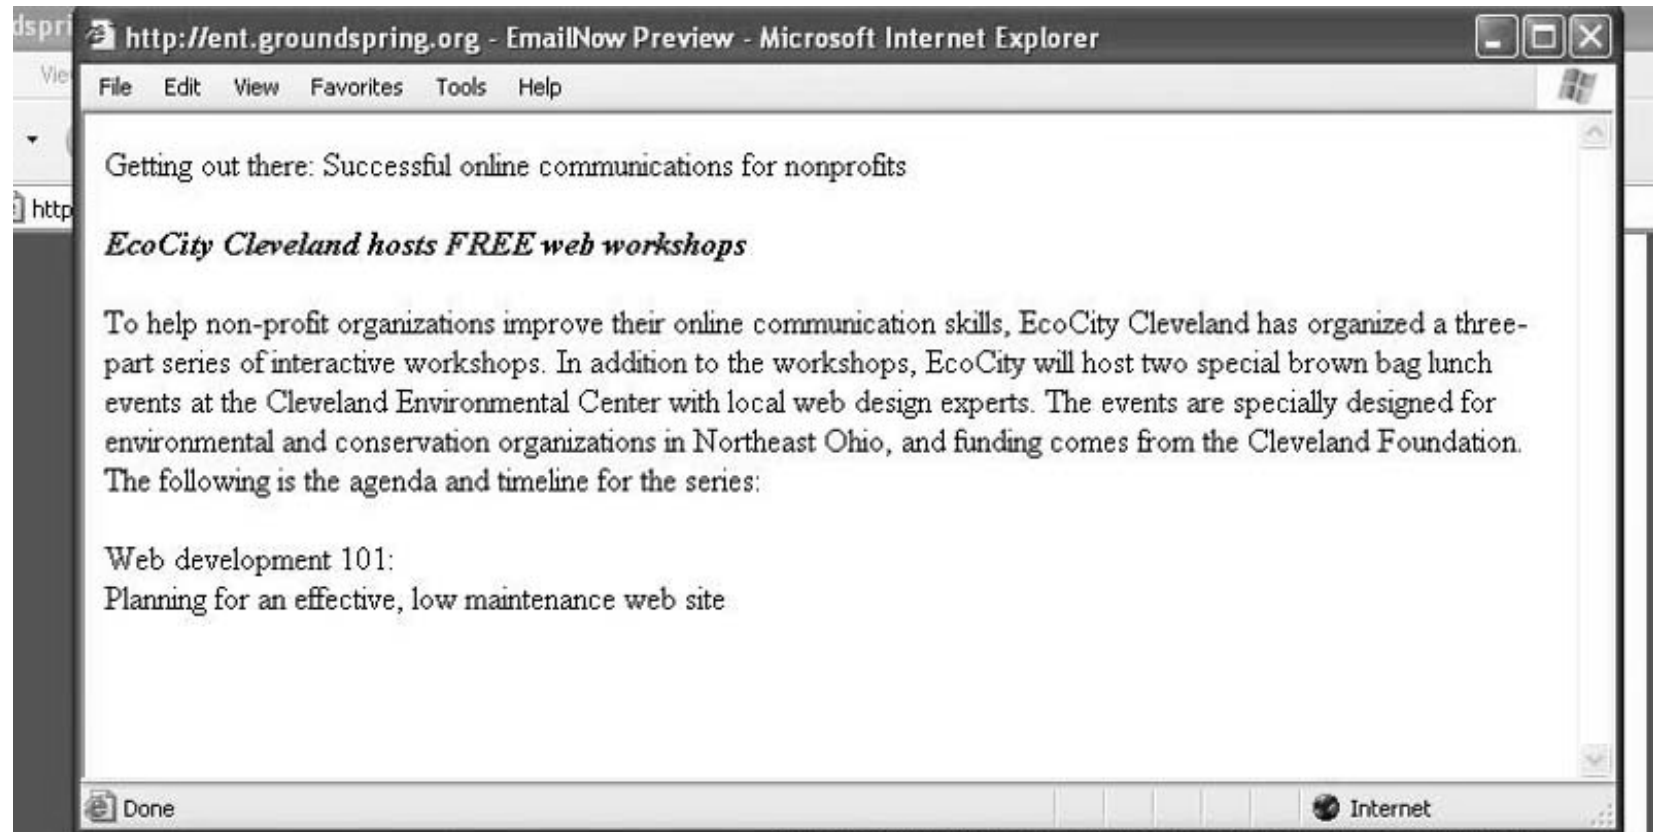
dspri
Vie
http

http://ent.groundspring.org - EmailNow Preview - Microsoft Internet Explorer

File Edit View Favorites Tools Help

Getting out there: Successful online communications for nonprofits

*EcoCity Cleveland hosts FREE web workshops*

To help non-profit organizations improve their online communication skills, EcoCity Cleveland has organized a three-part series of interactive workshops. In addition to the workshops, EcoCity will host two special brown bag lunch events at the Cleveland Environmental Center with local web design experts. The events are specially designed for environmental and conservation organizations in Northeast Ohio, and funding comes from the Cleveland Foundation. The following is the agenda and timeline for the series:

Web development 101:
Planning for an effective, low maintenance web site

Done

Internet